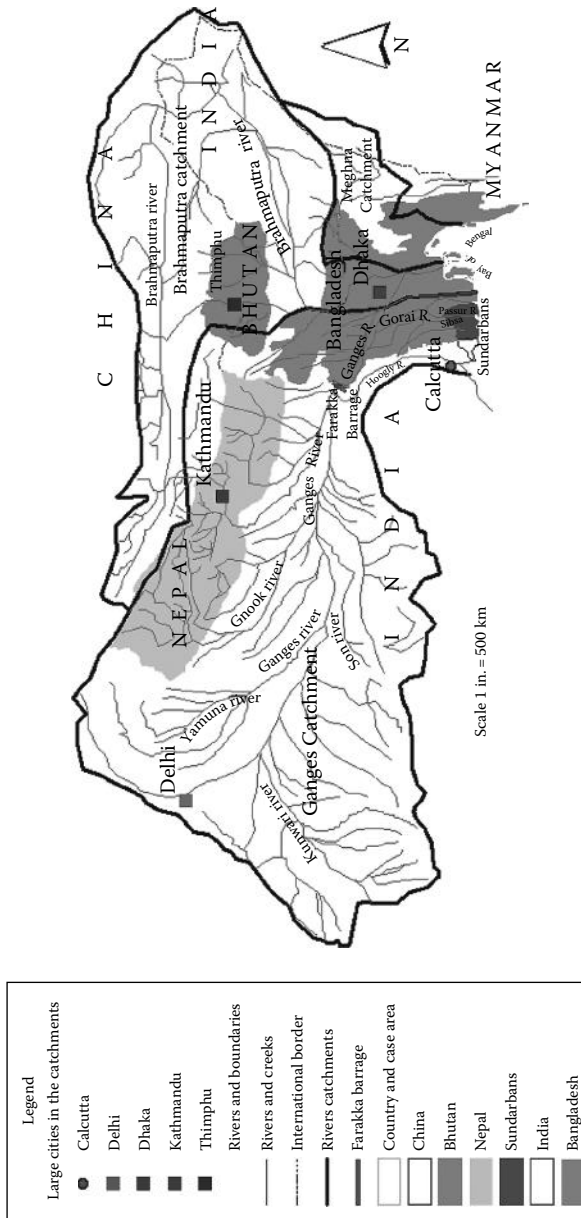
Legend
Large cities in the catchments
Calcutta
Delhi
Dhaka
Kathmandu
Thimphu
Rivers and boundaries
Rivers and creeks
International border
Rivers catchments
Farakka barrage
Country and case area
China
Bhutan
Nepal
Sundarbans
India
Bangladesh

C H I N A
I N D I A
Brahmaputra river
Brahmaputra catchment
Brahmaputra river
Thimphu
B H U T A N
Meghna Catchment
M Y A N M A R
N
Bangladesh
Dhaka
Gorai R.
Ganges R.
Bay of Bengal
Passur R.
Sibsa
Sundarbans
Calcutta
Hoogly R.
Farakka Barrage
Ganges River
Kathmandu
N E P A L
Gnook river
Ganges river
Son river
Yamuna river
Delhi
Ganges Catchment
Kunwari river
I N D I A
Scale 1 in. = 500 km